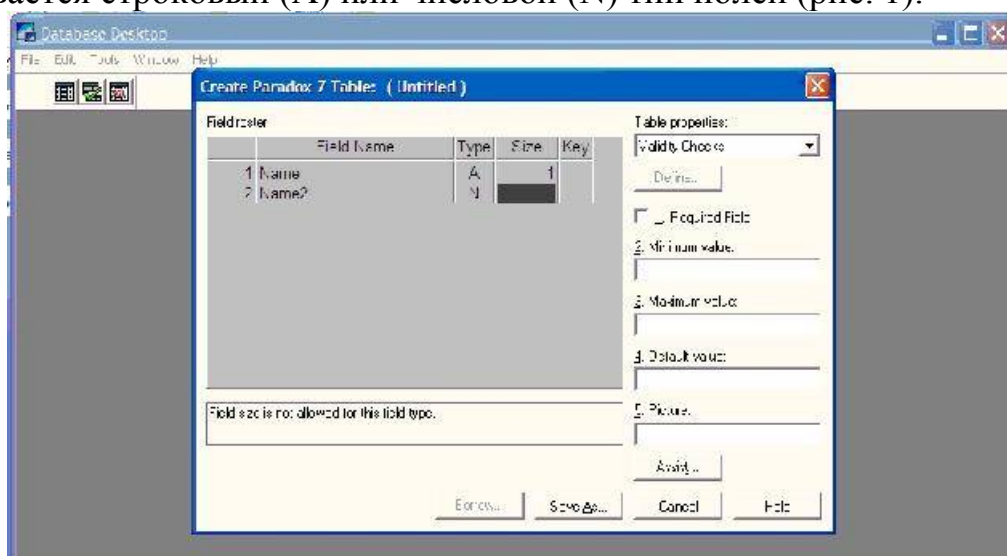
ается строковый (A) или числовой (N) тип полей (рис. 1).

Database Desktop

File Edit Tools Window Help

Create Paradox 7 Tables: (Untitled)

Field roster

| | Field Name | Type | Size | Key |
|---|---|---|---|---|
| 1 | Name | A | 1 | |
| 2 | Name2 | N | | |

Field size is not allowed for this field type.

Table properties:

Validity Checks

Define...

1. Required Field

2. Minimum value:

3. Maximum value:

4. Default value:

5. Picture:

Assist...

Borrow...

Save As...

Cancel

Help